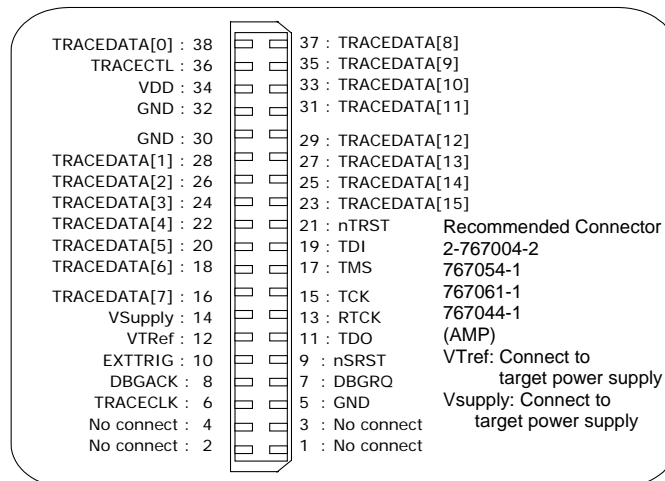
TRACEDATA[0] : 38
TRACECTL : 36
VDD : 34
GND : 32
GND : 30
TRACEDATA[1] : 28
TRACEDATA[2] : 26
TRACEDATA[3] : 24
TRACEDATA[4] : 22
TRACEDATA[5] : 20
TRACEDATA[6] : 18
TRACEDATA[7] : 16
VSupply : 14
VTRef : 12
EXTTRIG : 10
DBGACK : 8
TRACECLK : 6
No connect : 4
No connect : 2

37 : TRACEDATA[8]
35 : TRACEDATA[9]
33 : TRACEDATA[10]
31 : TRACEDATA[11]
29 : TRACEDATA[12]
27 : TRACEDATA[13]
25 : TRACEDATA[14]
23 : TRACEDATA[15]
21 : nTRST
19 : TDI
17 : TMS
15 : TCK
13 : RTCK
11 : TDO
9 : nSRST
7 : DBGRQ
5 : GND
3 : No connect
1 : No connect

Recommended Connector
2-767004-2
767054-1
767061-1
767044-1
(AMP)
VTref: Connect to target power supply
Vsupply: Connect to target power supply